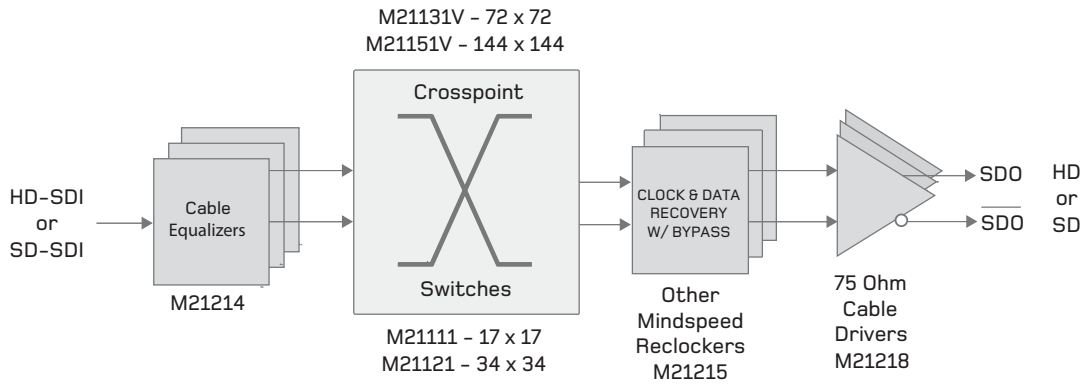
M21131V – 72 x 72
M21151V – 144 x 144

HD-SDI or SD-SDI

Cable Equalizers

M21214

Crosspoint

Switches

M21111 – 17 x 17
M21121 – 34 x 34

CLOCK & DATA RECOVERY W/ BYPASS

Other Mindspeed Reclockers M21215

75 Ohm Cable Drivers M21218

SDO

$\overline{\text{SDO}}$

HD or SD